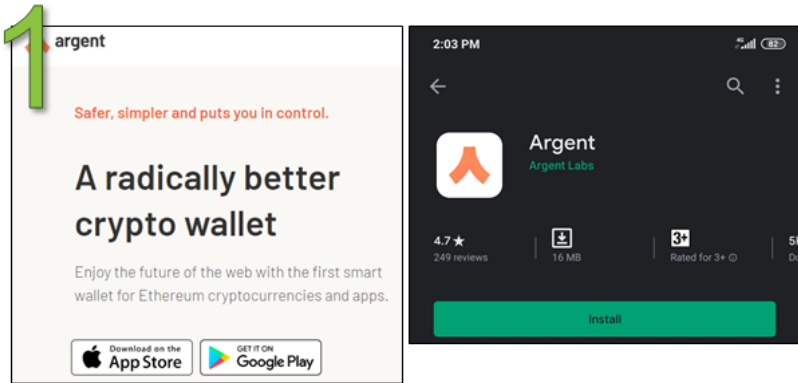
1

argent

Safer, simpler and puts you in control.

A radically better crypto wallet

Enjoy the future of the web with the first smart wallet for Ethereum cryptocurrencies and apps.

Download on the App Store

GET IT ON Google Play

2:03 PM

82

Argent

Argent Labs

4.7 ★
249 reviews

16 MB

3+
Rated for 3+

5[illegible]
D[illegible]

Install